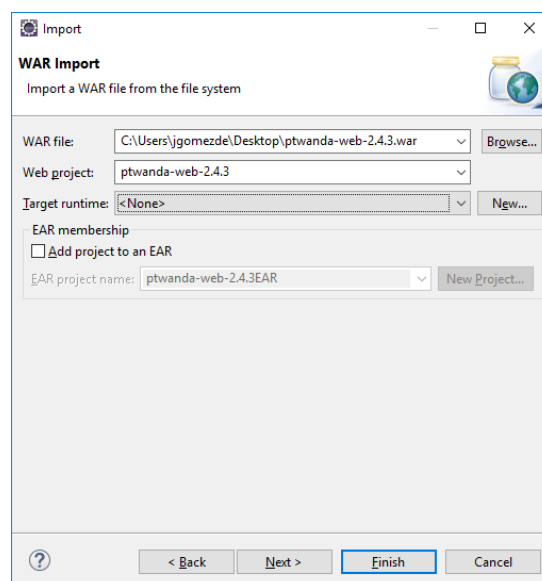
Import

WAR Import

Import a WAR file from the file system

WAR file: C:\Users\jgomezde\Desktop\ptwanda-web-2.4.3.war Browse...

Web project: ptwanda-web-2.4.3

Target runtime: <None> New...

EAR membership

Add project to an EAR

EAR project name: ptwanda-web-2.4.3EAR New Project...

?

< Back Next > Finish Cancel